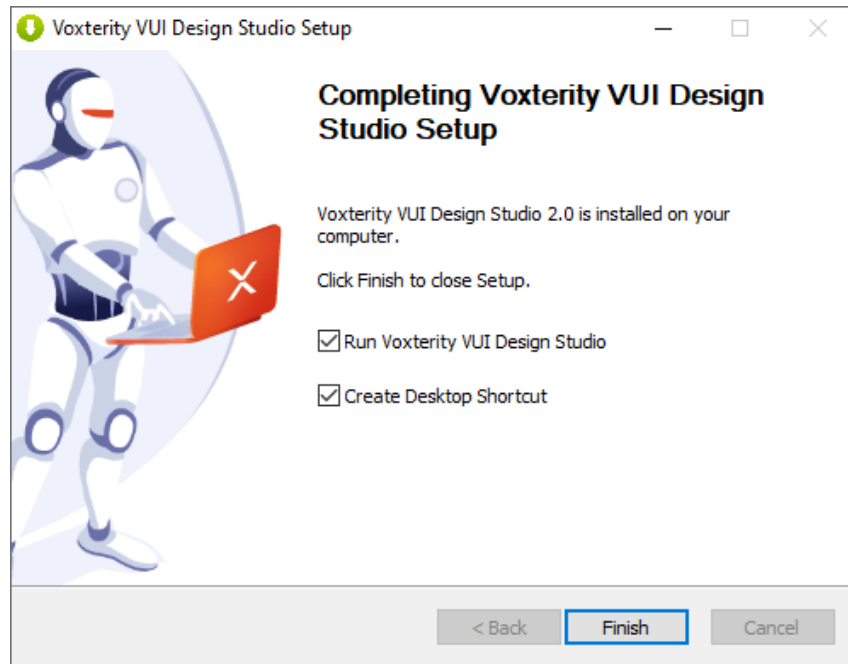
Voxterity VUI Design Studio Setup

Completing Voxterity VUI Design Studio Setup

Voxterity VUI Design Studio 2.0 is installed on your computer.

Click Finish to close Setup.

Run Voxterity VUI Design Studio

Create Desktop Shortcut

< Back
Finish
Cancel